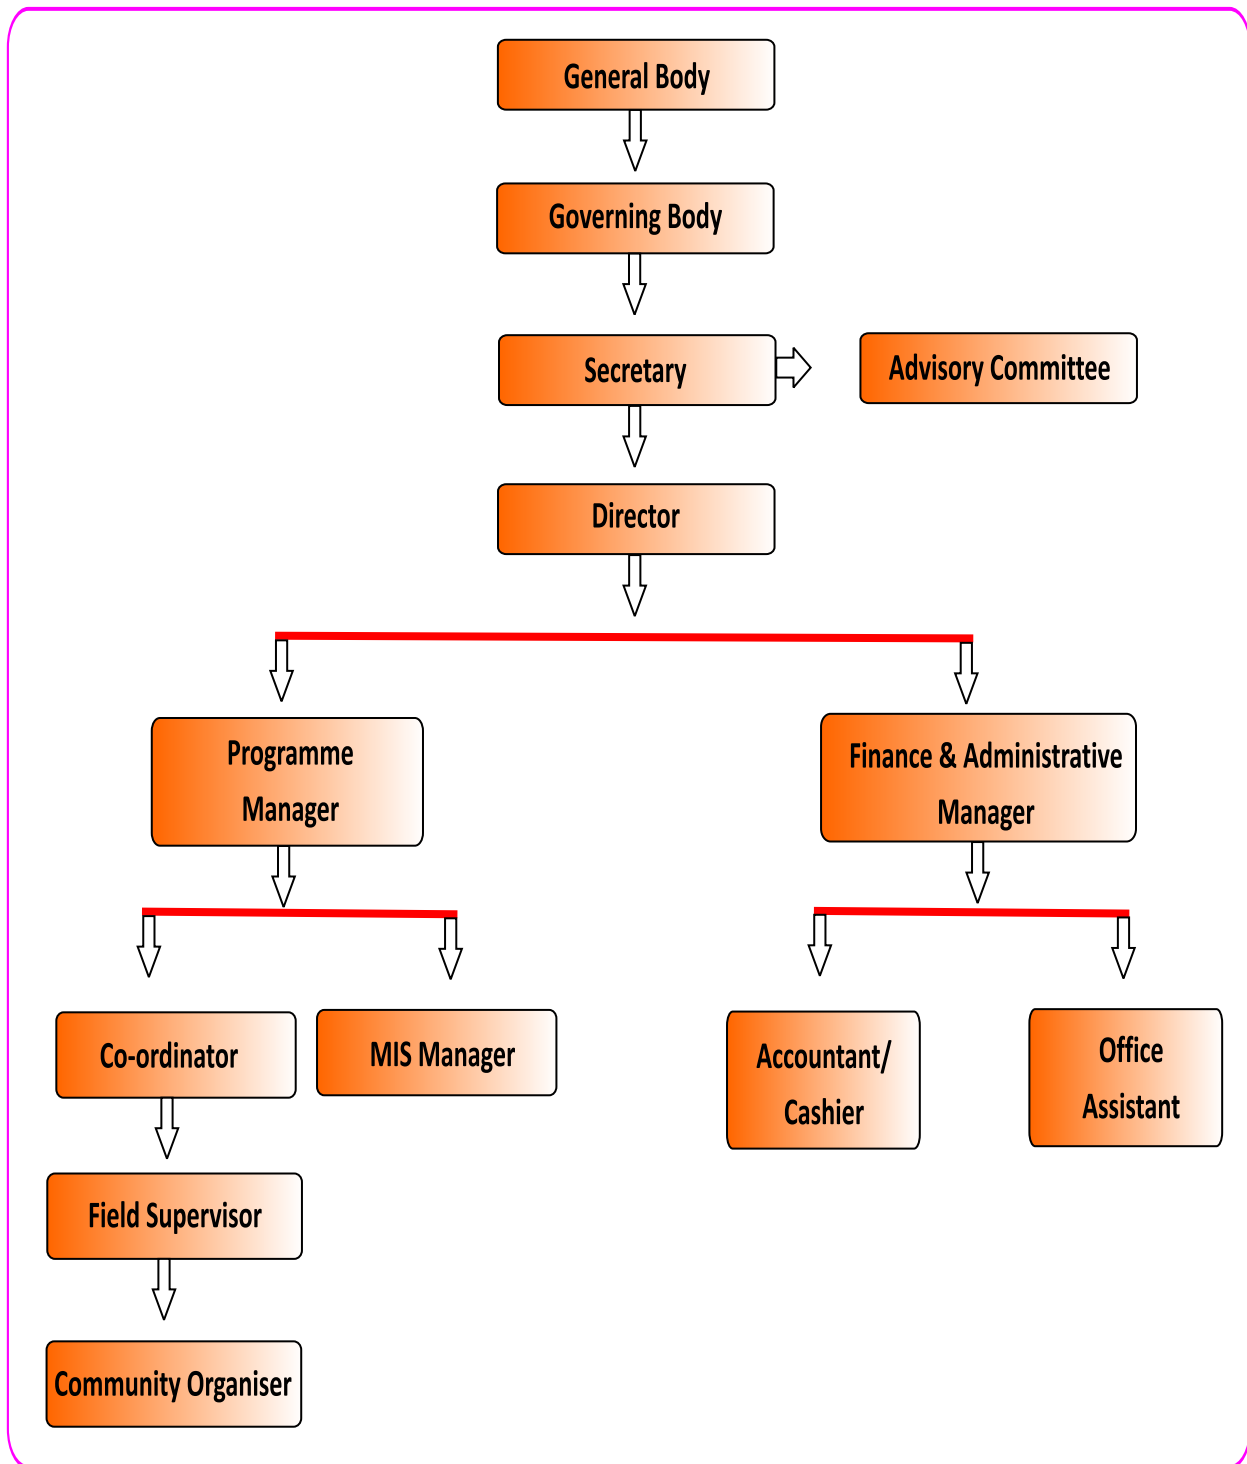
General Body

Governing Body

Secretary

Advisory Committee

Director

Programme Manager

Finance & Administrative Manager

Co-ordinator

MIS Manager

Accountant/ Cashier

Office Assistant

Field Supervisor

Community Organiser